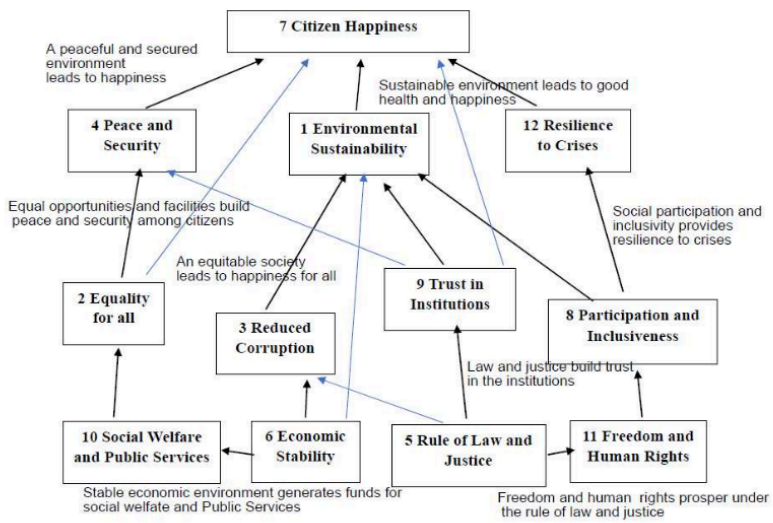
7 Citizen Happiness

A peaceful and secured environment leads to happiness

Sustainable environment leads to good health and happiness

4 Peace and Security

1 Environmental Sustainability

12 Resilience to Crises

Equal opportunities and facilities build peace and security among citizens

Social participation and inclusivity provides resilience to crises

An equitable society leads to happiness for all

2 Equality for all

9 Trust in Institutions

3 Reduced Corruption

8 Participation and Inclusiveness

Law and justice build trust in the institutions

10 Social Welfare and Public Services

6 Economic Stability

5 Rule of Law and Justice

11 Freedom and Human Rights

Stable economic environment generates funds for social welfate and Public Services

Freedom and human rights prosper under the rule of law and justice